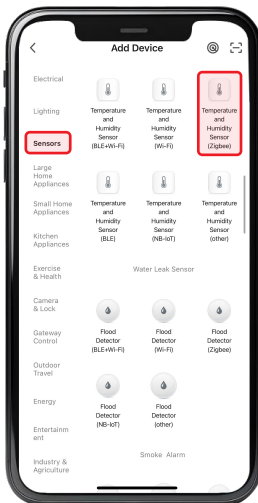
Add Device

Electrical

Lighting

Sensors

Large Home Appliances

Small Home Appliances

Kitchen Appliances

Exercise & Health

Camera & Lock

Gateway Control

Outdoor Travel

Energy

Entertainment

Industry & Agriculture

Temperature and Humidity Sensor (BLE+Wi-Fi)

Temperature and Humidity Sensor (Wi-Fi)

Temperature and Humidity Sensor (Zigbee)

Temperature and Humidity Sensor (BLE)

Temperature and Humidity Sensor (NB-IoT)

Temperature and Humidity Sensor (other)

Water Leak Sensor

Flood Detector (BLE+Wi-Fi)

Flood Detector (Wi-Fi)

Flood Detector (Zigbee)

Flood Detector (NB-IoT)

Flood Detector (other)

Smoke Alarm